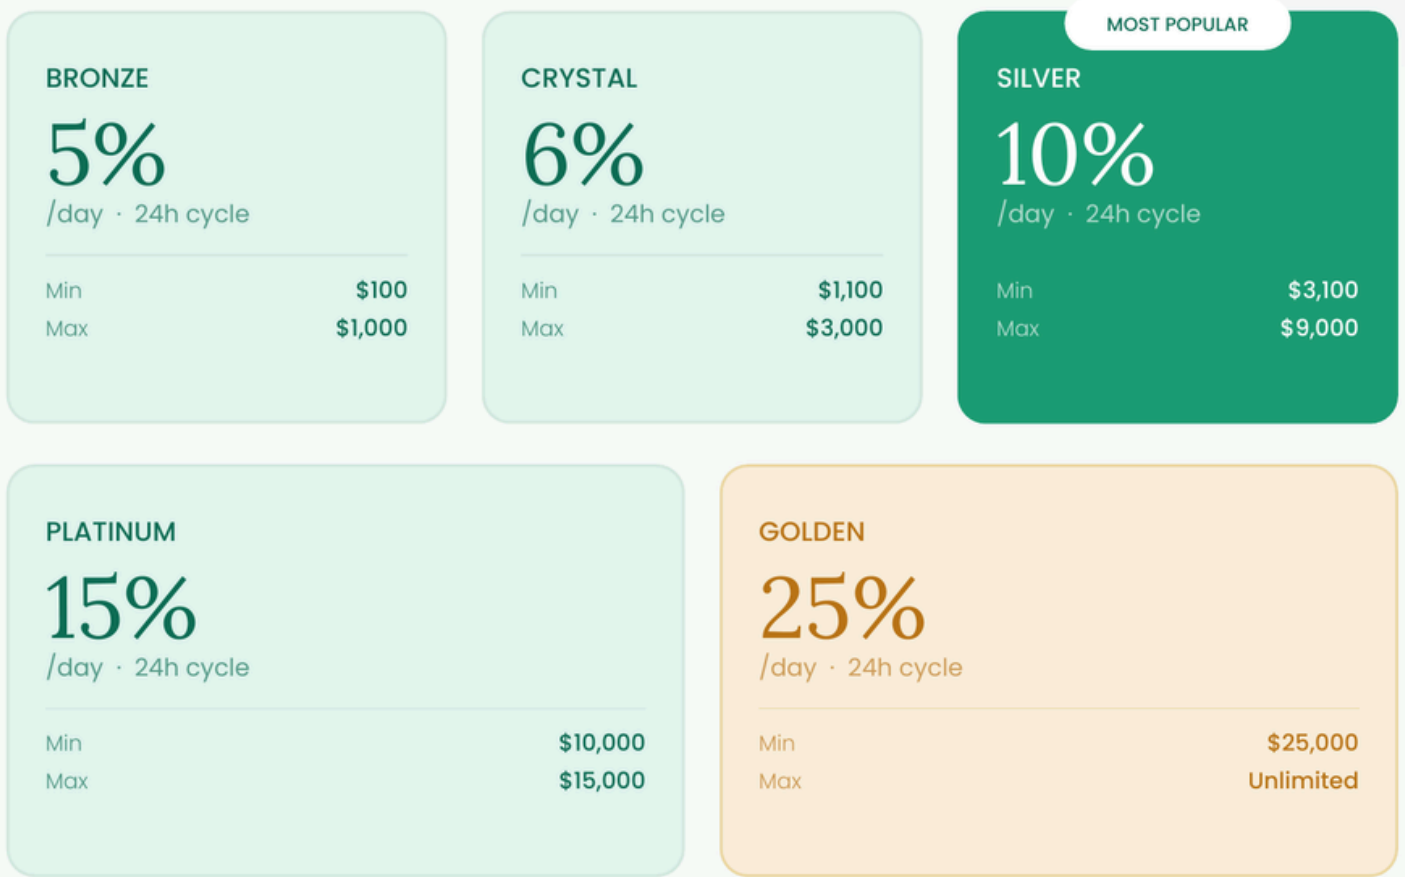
BRONZE
5%
/day · 24h cycle
Min $100
Max $1,000

CRYSTAL
6%
/day · 24h cycle
Min $1,100
Max $3,000

MOST POPULAR
SILVER
10%
/day · 24h cycle
Min $3,100
Max $9,000

PLATINUM
15%
/day · 24h cycle
Min $10,000
Max $15,000

GOLDEN
25%
/day · 24h cycle
Min $25,000
Max Unlimited